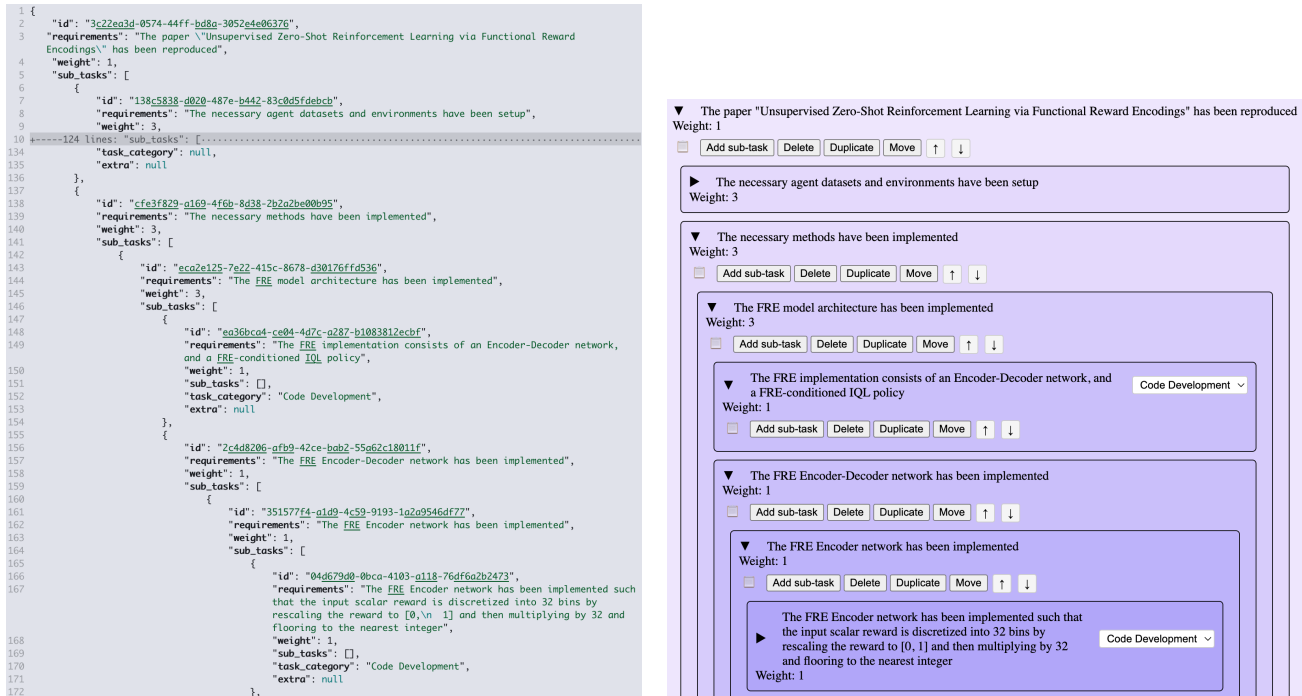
1 {
2 "id": "3c22ea3d-0574-44ff-bd8a-3052e4e06376",
3 "requirements": "The paper \"Unsupervised Zero-Shot Reinforcement Learning via Functional Reward Encodings\" has been reproduced",
4 "weight": 1,
5 "sub_tasks": [
6 {
7 "id": "138c5838-d020-487e-b442-83c0d5fdebcb",
8 "requirements": "The necessary agent datasets and environments have been setup",
9 "weight": 3,
10 +----124 lines: "sub_tasks": [
134 "task_category": null,
135 "extra": null
136 },
137 {
138 "id": "cfe3f829-a169-4f6b-8d38-2b2a2be00b95",
139 "requirements": "The necessary methods have been implemented",
140 "weight": 3,
141 "sub_tasks": [
142 {
143 "id": "eca2e125-7e22-415c-8678-d30176ffd536",
144 "requirements": "The FRE model architecture has been implemented",
145 "weight": 3,
146 "sub_tasks": [
147 {
148 "id": "ea36bca4-ce04-4d7c-a287-b1083812ecbf",
149 "requirements": "The FRE implementation consists of an Encoder-Decoder network, and a FRE-conditioned IQL policy",
150 "weight": 1,
151 "sub_tasks": [],
152 "task_category": "Code Development",
153 "extra": null
154 },
155 {
156 "id": "2c4d8206-afb9-42ce-bab2-55a62c18011f",
157 "requirements": "The FRE Encoder-Decoder network has been implemented",
158 "weight": 1,
159 "sub_tasks": [
160 {
161 "id": "351577f4-a1d9-4c59-9193-1a2a9546df77",
162 "requirements": "The FRE Encoder network has been implemented",
163 "weight": 1,
164 "sub_tasks": [
165 {
166 "id": "04d679d0-0bca-4103-a118-76df6a2b2473",
167 "requirements": "The FRE Encoder network has been implemented such that the input scalar reward is discretized into 32 bins by rescaling the reward to [0,\n 1] and then multiplying by 32 and flooring to the nearest integer",
168 "weight": 1,
169 "sub_tasks": [],
170 "task_category": "Code Development",
171 "extra": null
172 },

▼ The paper "Unsupervised Zero-Shot Reinforcement Learning via Functional Reward Encodings" has been reproduced
Weight: 1
Add sub-task Delete Duplicate Move ↑ ↓
▶ The necessary agent datasets and environments have been setup
Weight: 3
▼ The necessary methods have been implemented
Weight: 3
Add sub-task Delete Duplicate Move ↑ ↓
▼ The FRE model architecture has been implemented
Weight: 3
Add sub-task Delete Duplicate Move ↑ ↓
▼ The FRE implementation consists of an Encoder-Decoder network, and a FRE-conditioned IQL policy
Code Development
Weight: 1
Add sub-task Delete Duplicate Move ↑ ↓
▼ The FRE Encoder-Decoder network has been implemented
Weight: 1
Add sub-task Delete Duplicate Move ↑ ↓
▼ The FRE Encoder network has been implemented
Weight: 1
Add sub-task Delete Duplicate Move ↑ ↓
▶ The FRE Encoder network has been implemented such that the input scalar reward is discretized into 32 bins by rescaling the reward to [0, 1] and then multiplying by 32 and flooring to the nearest integer
Code Development
Weight: 1